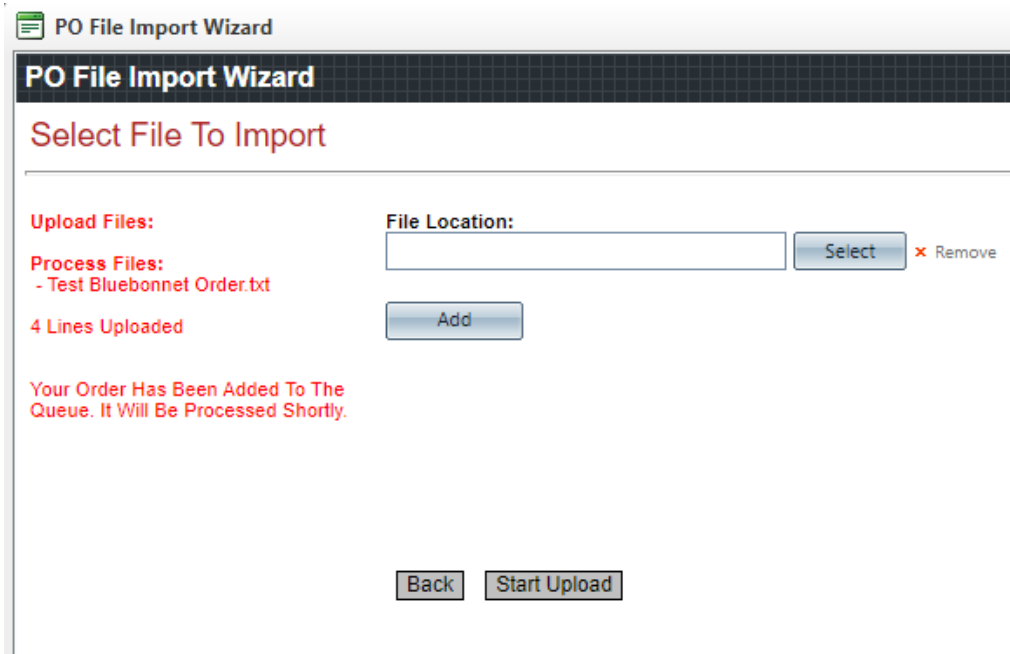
PO File Import Wizard

PO File Import Wizard

Select File To Import

Upload Files:

Process Files:
- Test Bluebonnet Order.txt

4 Lines Uploaded

Your Order Has Been Added To The Queue. It Will Be Processed Shortly.

File Location:

Select

× Remove

Add

Back

Start Upload